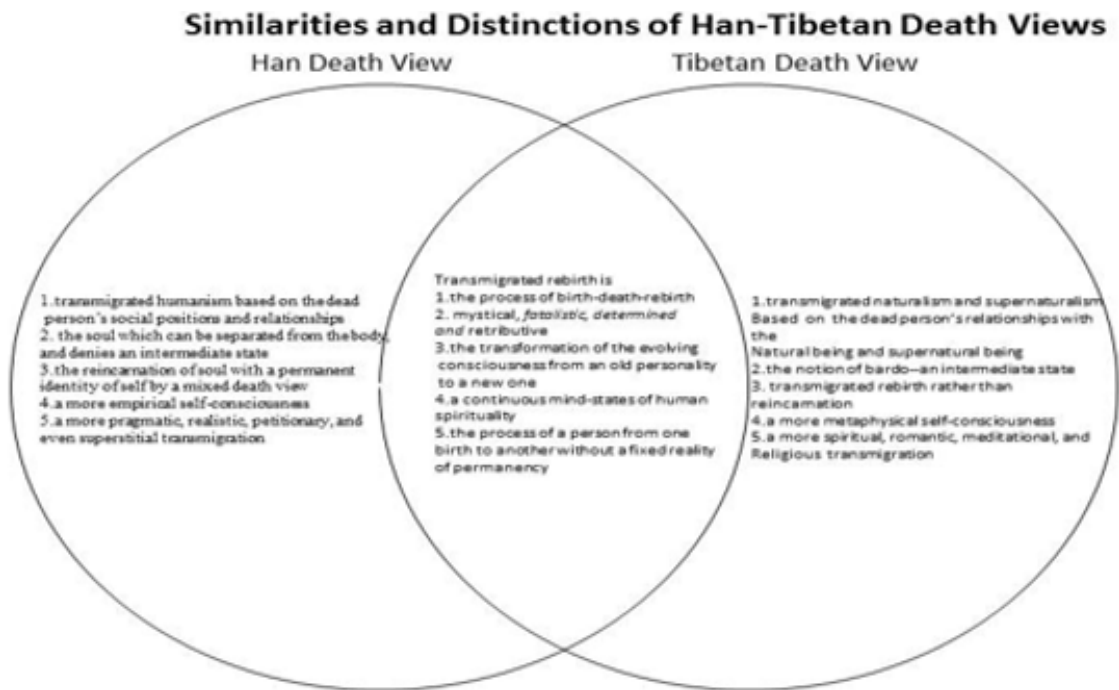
Similarities and Distinctions of Han-Tibetan Death Views

Han Death View

Tibetan Death View

1.transmigrated humanism based on the dead person's social positions and relationships
2. the soul which can be separated from the body, and denies an intermediate state
3.the reincarnation of soul with a permanent identity of self by a mixed death view
4.a more empirical self-consciousness
5.a more pragmatic, realistic, petitionary, and even superstitial transmigration

Transmigrated rebirth is
1.the process of birth-death-rebirth
2. mystical, fatalistic, determined and retributive
3.the transformation of the evolving consciousness from an old personality to a new one
4.a continuous mind-states of human spirituality
5.the process of a person from one birth to another without a fixed reality of permanency

1.transmigrated naturalism and supernaturalism Based on the dead person's relationships with the
Natural being and supernatural being
2.the notion of bardo—an intermediate state
3. transmigrated rebirth rather than reincarnation
4.a more metaphysical self-consciousness
5.a more spiritual, romantic, meditational, and Religious transmigration